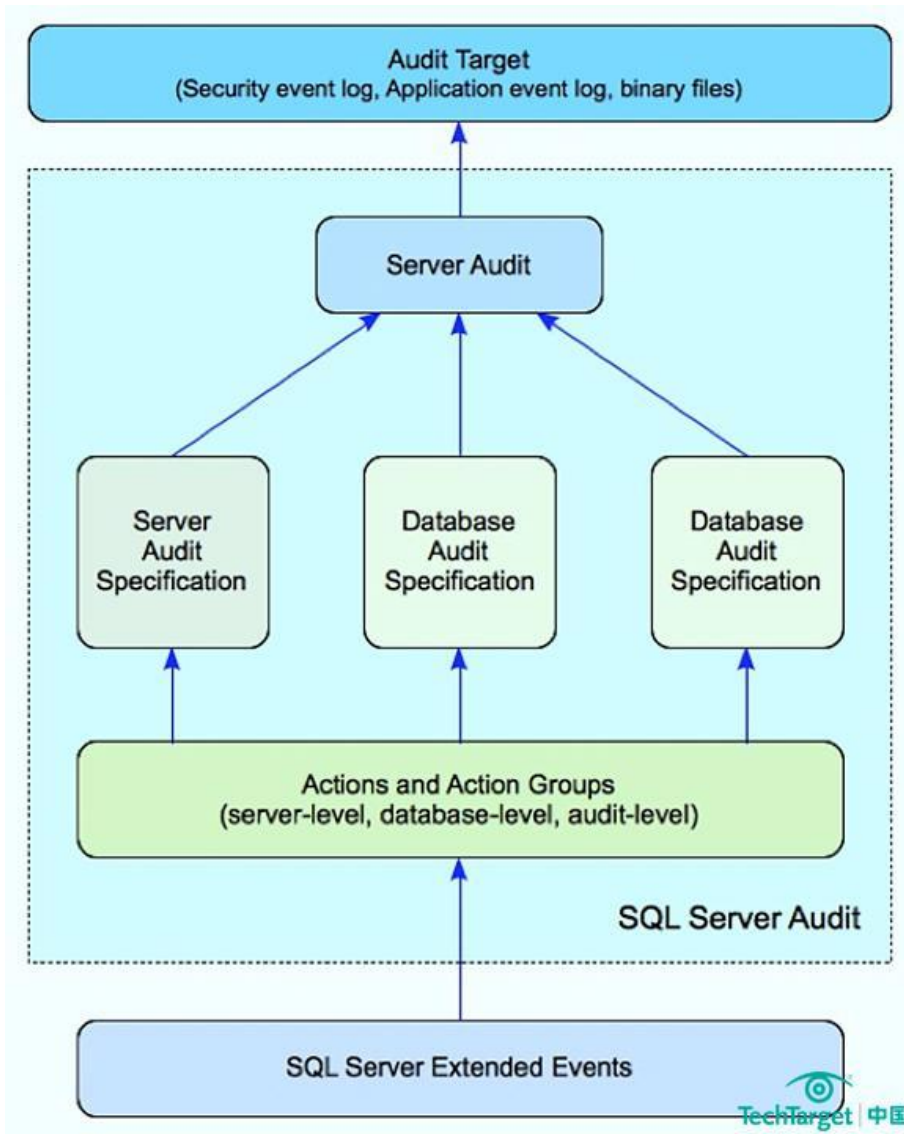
Audit Target
(Security event log, Application event log, binary files)

Server Audit

Server Audit Specification

Database Audit Specification

Database Audit Specification

Actions and Action Groups
(server-level, database-level, audit-level)

SQL Server Audit

SQL Server Extended Events

TechTarget | 中国